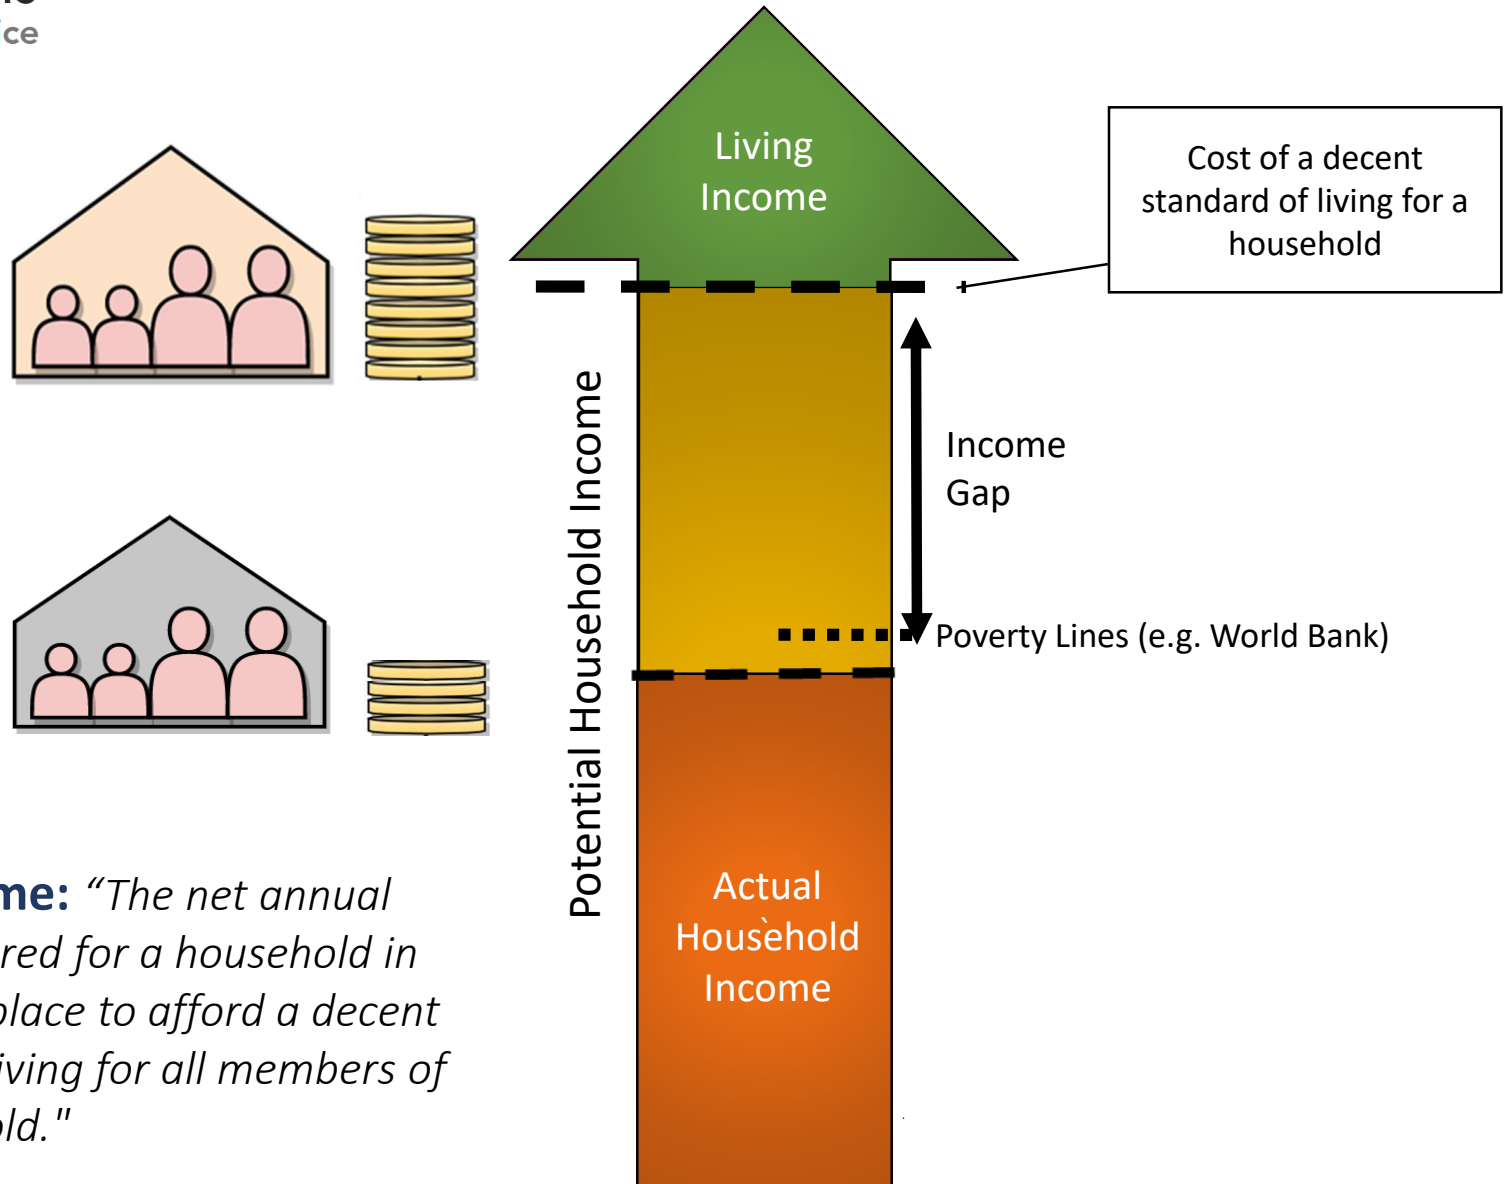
ce

Living Income

Cost of a decent standard of living for a household

Potential Household Income

Income Gap

Poverty Lines (e.g. World Bank)

Actual Household Income

me: "The net annual red for a household in place to afford a decent iving for all members of ld."